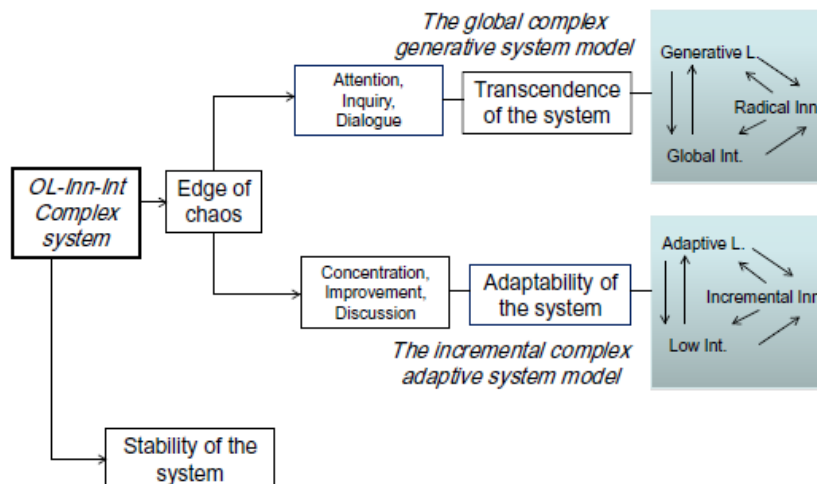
The global complex generative system model

Generative L.

Radical Inn

Global Int.

Attention, Inquiry, Dialogue

Transcendence of the system

OL-Inn-Int Complex system

Edge of chaos

Adaptive L.

Incremental Inn

Low Int.

Concentration, Improvement, Discussion

Adaptability of the system

The incremental complex adaptive system model

Stability of the system